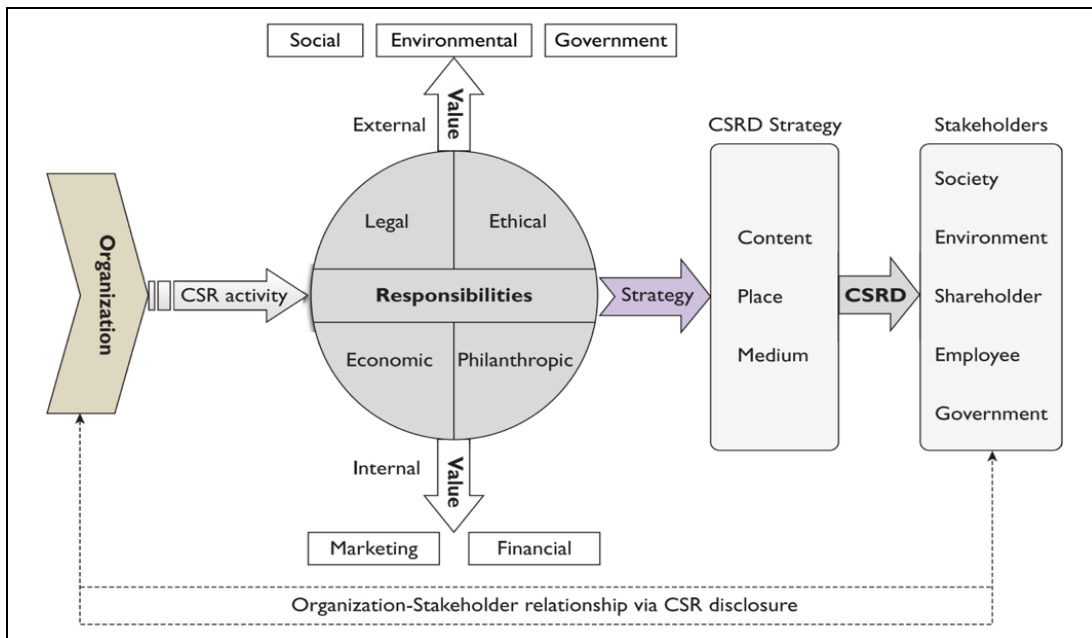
Social Environmental Government

Value

External

CSRD Strategy

Stakeholders

Organization

CSR activity

Legal

Ethical

Responsibilities

Economic

Philanthropic

Strategy

Content

Place

Medium

CSRD

Society

Environment

Shareholder

Employee

Government

Internal

Value

Marketing Financial

Organization-Stakeholder relationship via CSR disclosure